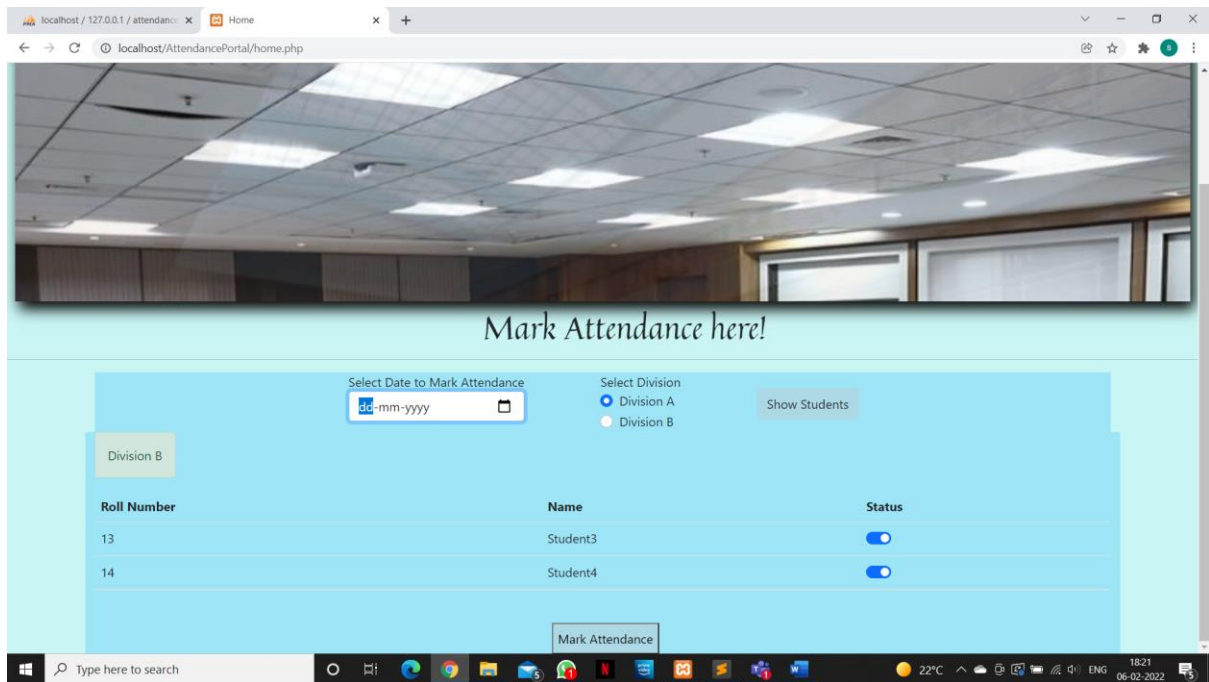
localhost / 127.0.0.1 / attendance × Home × +

localhost/AttendancePortal/home.php

Mark Attendance here!

Select Date to Mark Attendance
dd-mm-yyyy

Select Division
Division A
Division B

Show Students

Division B

| Roll Number | Name | Status |
|---|---|---|
| 13 | Student3 | |
| 14 | Student4 | |

Mark Attendance

Type here to search

22°C ENG 18:21 06-02-2022